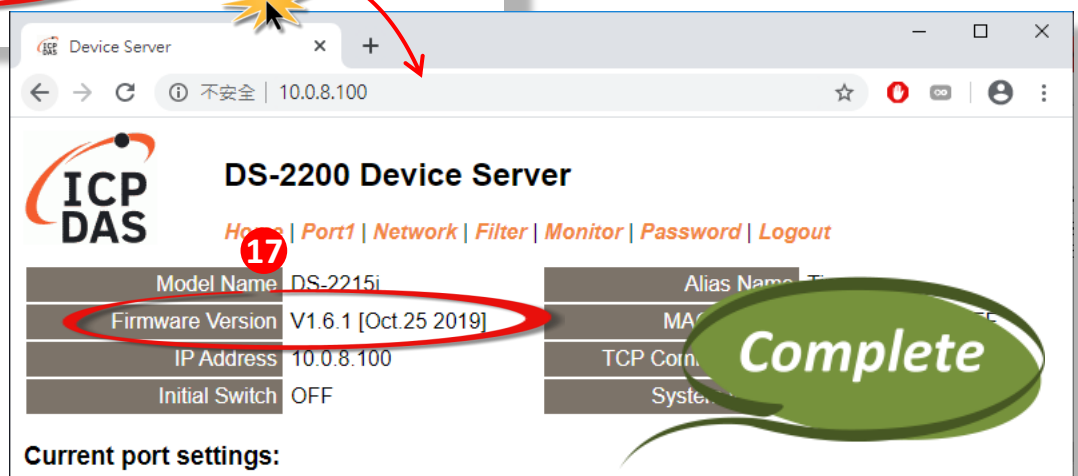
Device Server
不安全 | 10.0.8.100

ICP DAS

DS-2200 Device Server

Ho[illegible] | Port1 | Network | Filter | Monitor | Password | Logout

17

| Model Name | DS-2215i | Alias Name | T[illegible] |
|---|---|---|---|
| Firmware Version | V1.6.1 [Oct.25 2019] | MA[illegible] | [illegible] |
| IP Address | 10.0.8.100 | TCP Con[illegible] | |
| Initial Switch | OFF | Syste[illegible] | |

Complete

Current port settings: